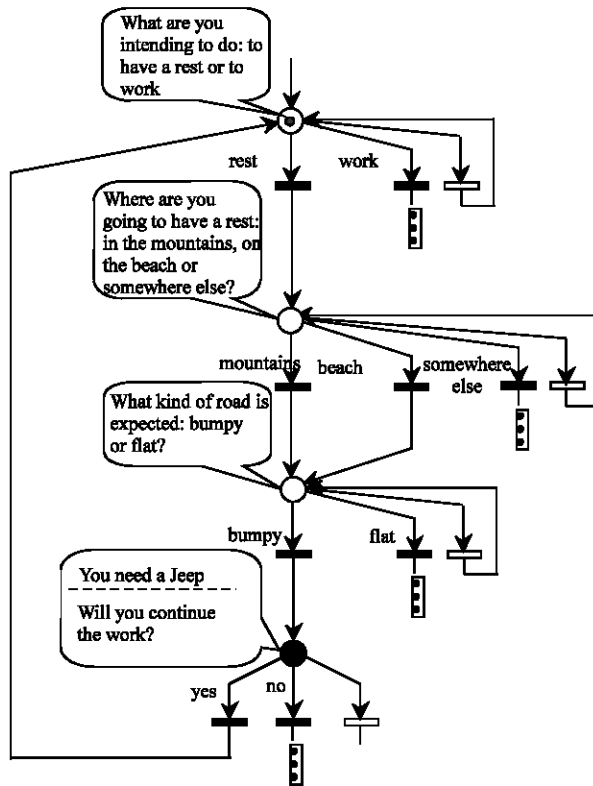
What are you intending to do: to have a rest or to work

rest

work

Where are you going to have a rest: in the mountains, on the beach or somewhere else?

mountains

beach

somewhere else

What kind of road is expected: bumpy or flat?

bumpy

flat

You need a Jeep

Will you continue the work?

yes

no